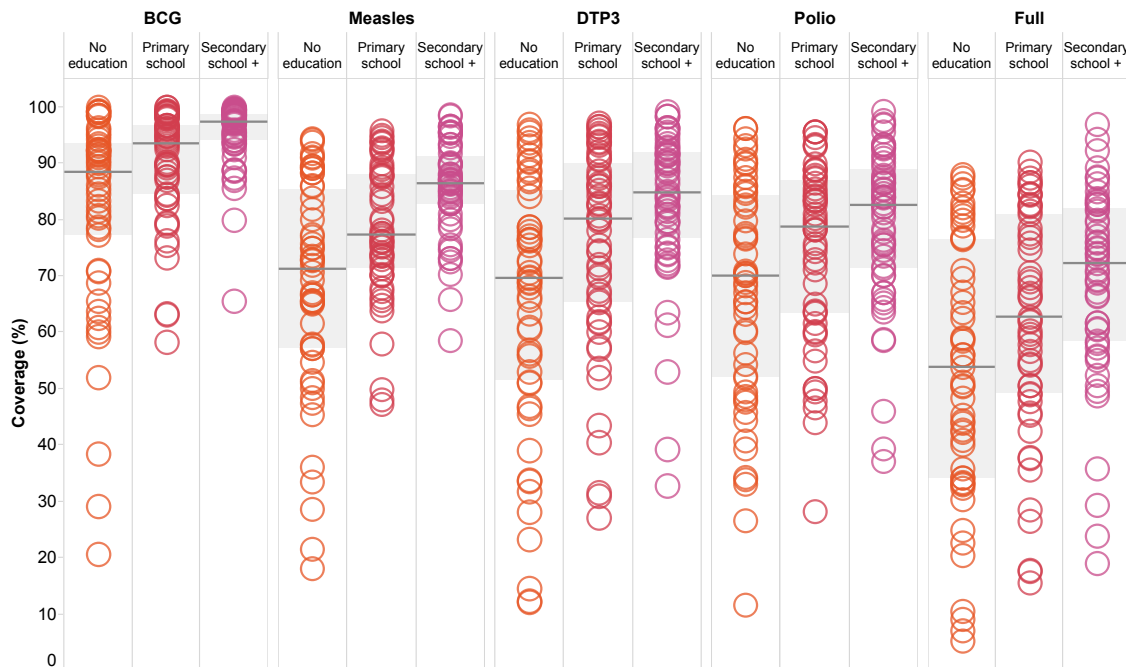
BCG

No education | Primary school | Secondary school +

Measles

No education | Primary school | Secondary school +

DTP3

No education | Primary school | Secondary school +

Polio

No education | Primary school | Secondary school +

Full

No education | Primary school | Secondary school +

Coverage (%)

100
90
80
70
60
50
40
30
20
10
0